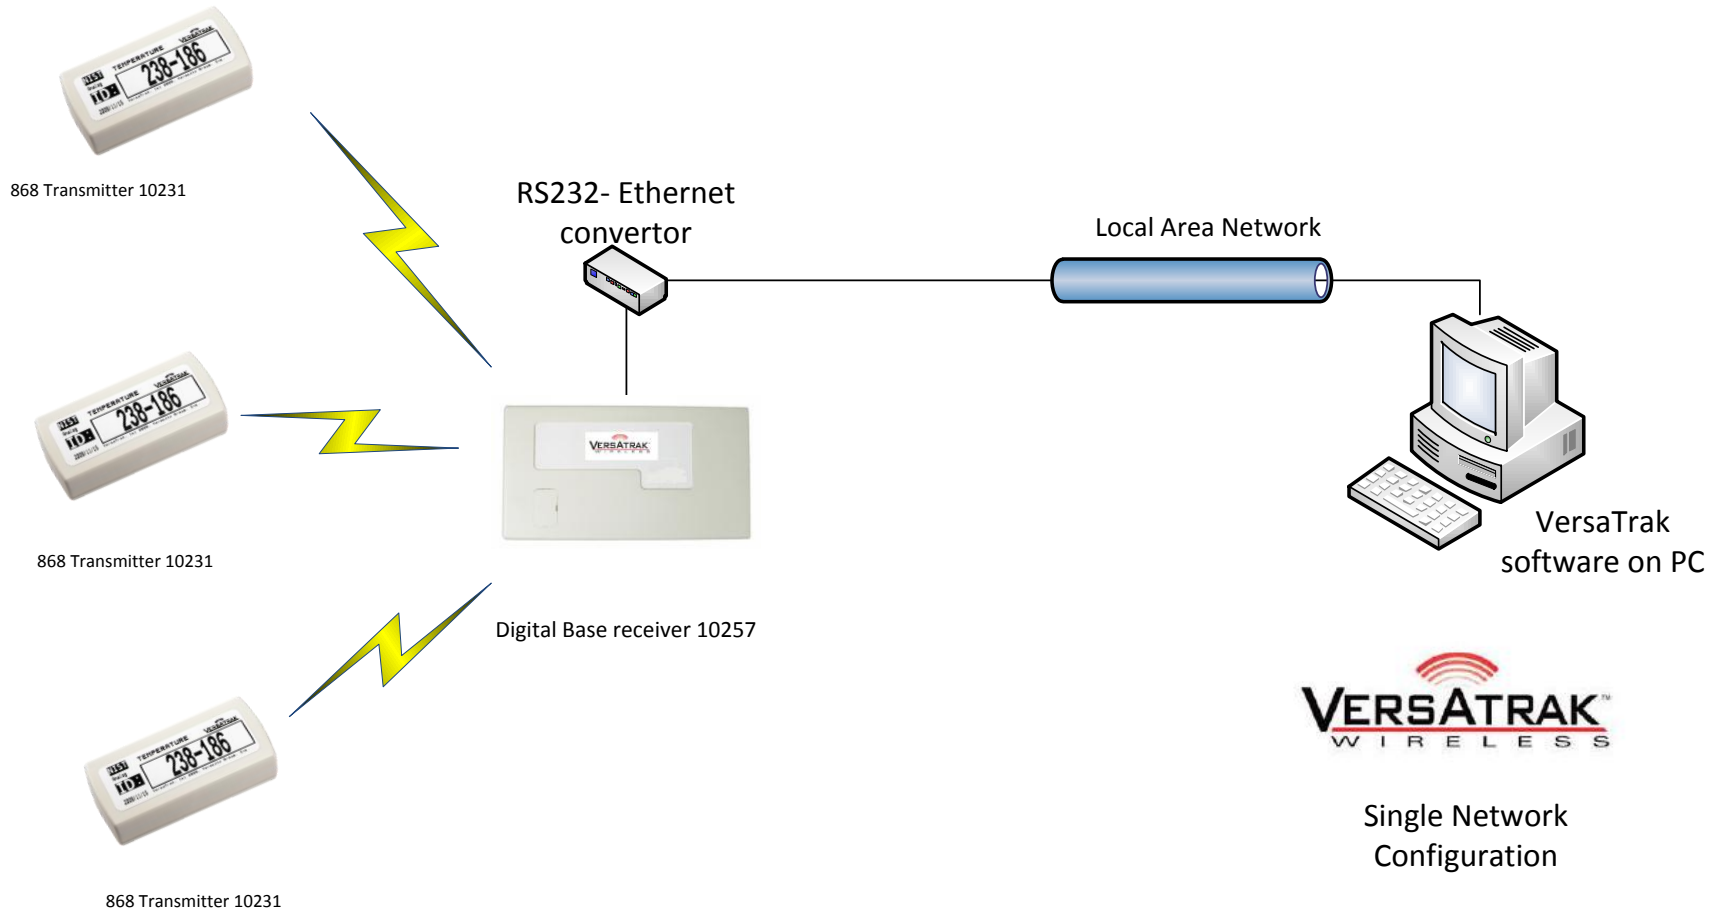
TEMPERATURE 238-186 VERSATRAK 10

868 Transmitter 10231

RS232- Ethernet convertor

Local Area Network

TEMPERATURE 238-186 VERSATRAK 10

VERSATRAK

868 Transmitter 10231

VersaTrak software on PC

Digital Base receiver 10257

TEMPERATURE 238-186 VERSATRAK 10

VERSATRAK™ WIRELESS

Single Network Configuration

868 Transmitter 10231